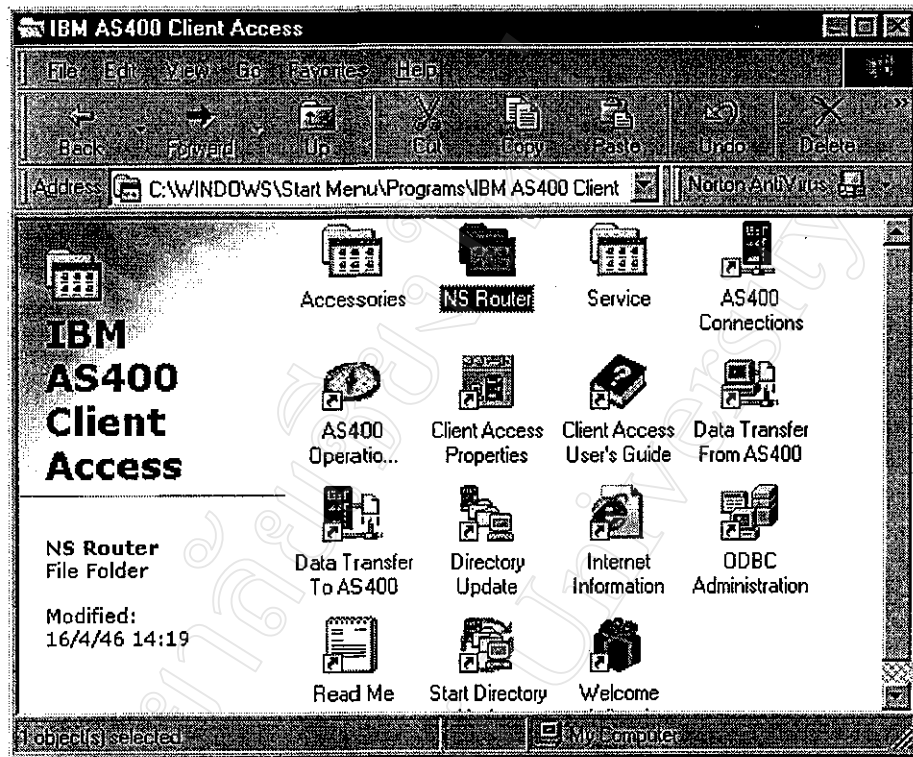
IBM AS400 Client Access

File Edit View Go Favorites Help

Back Forward Up Cut Copy Paste Undo Delete

Address C:\WINDOWS\Start Menu\Programs\IBM AS400 Client

Norton AntiVirus

IBM AS400 Client Access

NS Router
File Folder

Modified:
16/4/46 14:19

Accessories
NS Router
Service
AS400 Connections
AS400 Operatio...
Client Access Properties
Client Access User's Guide
Data Transfer From AS400
Data Transfer To AS400
Directory Update
Internet Information
ODBC Administration
Read Me
Start Directory
Welcome

1 object(s) selected

My Computer